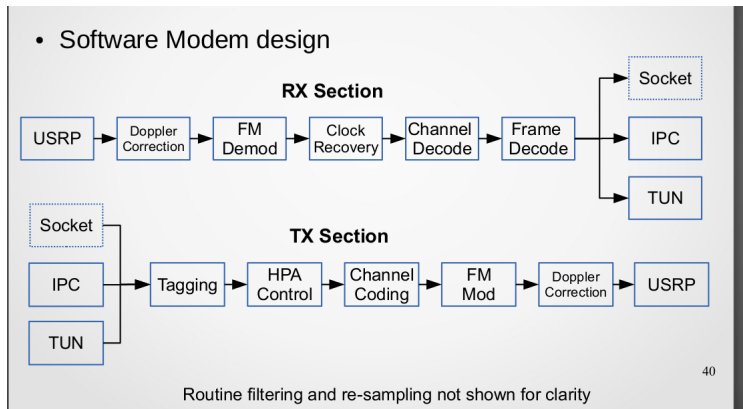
• Software Modem design

RX Section

USRP

Doppler Correction

FM Demod

Clock Recovery

Channel Decode

Frame Decode

Socket

IPC

TUN

Socket

IPC

TUN

TX Section

Tagging

HPA Control

Channel Coding

FM Mod

Doppler Correction

USRP

40

Routine filtering and re-sampling not shown for clarity